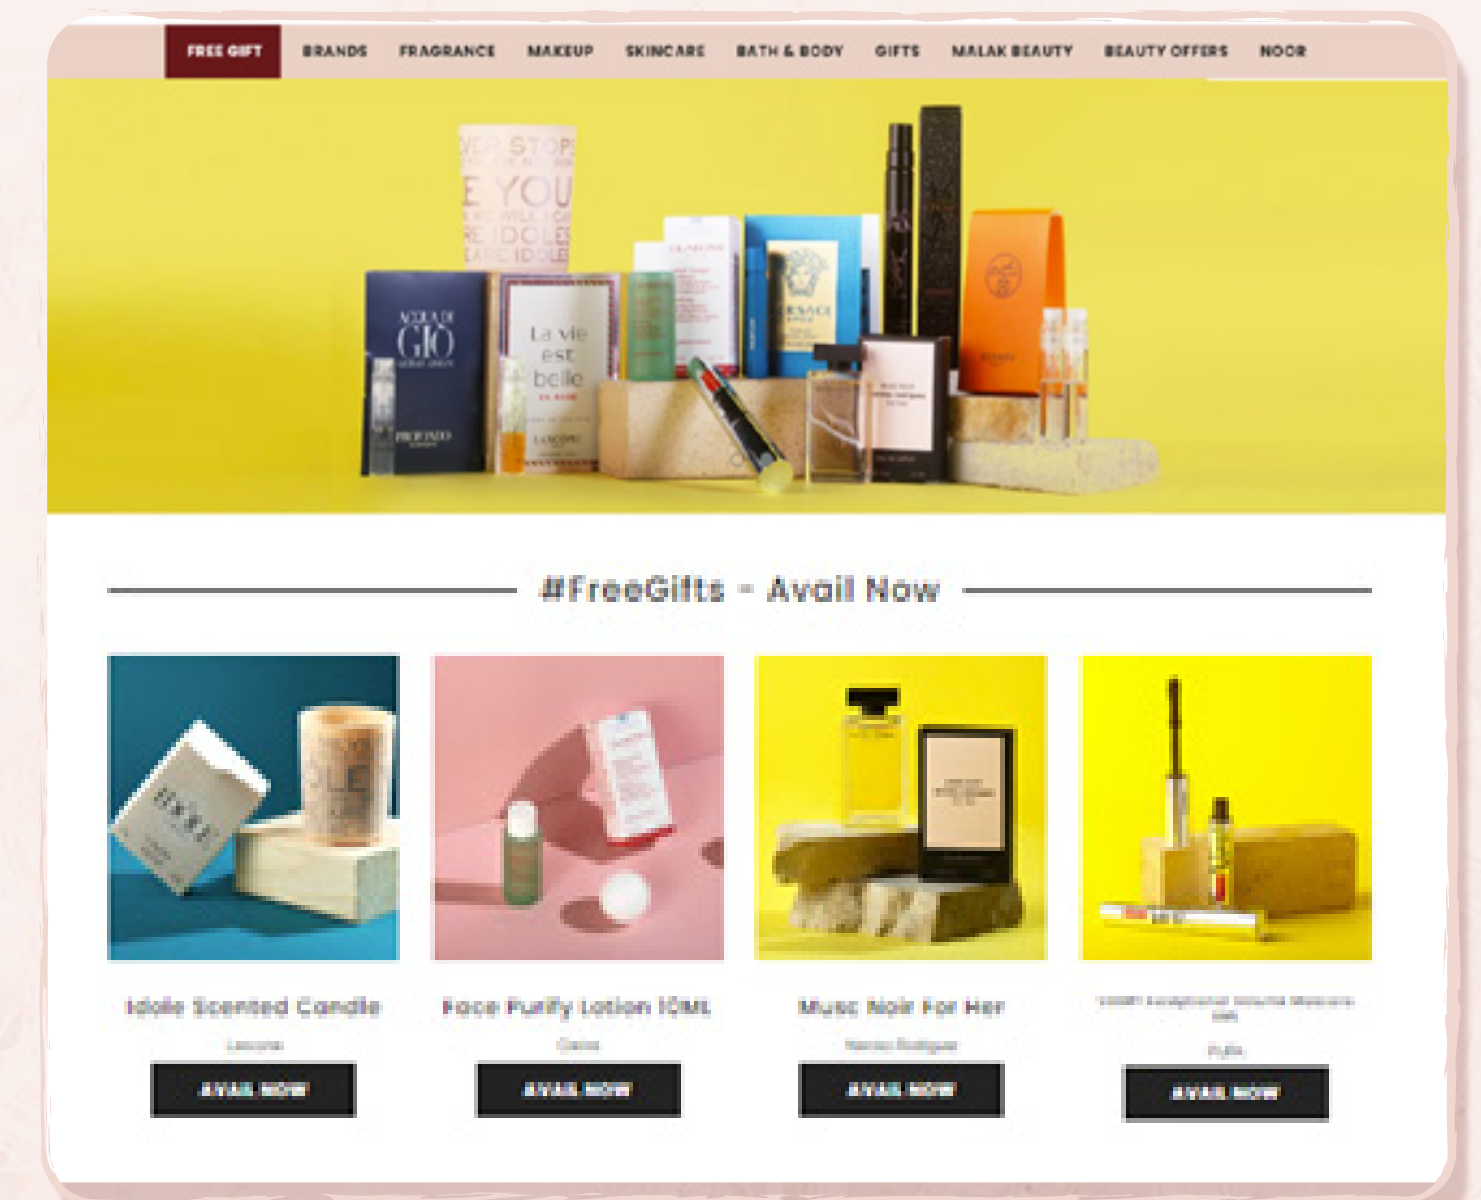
FREE GIFT BRANDS FRAGRANCE MAKEUP SKINCARE BATH & BODY GIFTS MALAK BEAUTY BEAUTY OFFERS NOOR

#FreeGifts - Avail Now

Idole Scented Candle
Lancome
AVAIL NOW

Face Purify Lotion 10ML
Clarins
AVAIL NOW

Musc Noir For Her
Narciso Rodriguez
AVAIL NOW

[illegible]
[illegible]
AVAIL NOW